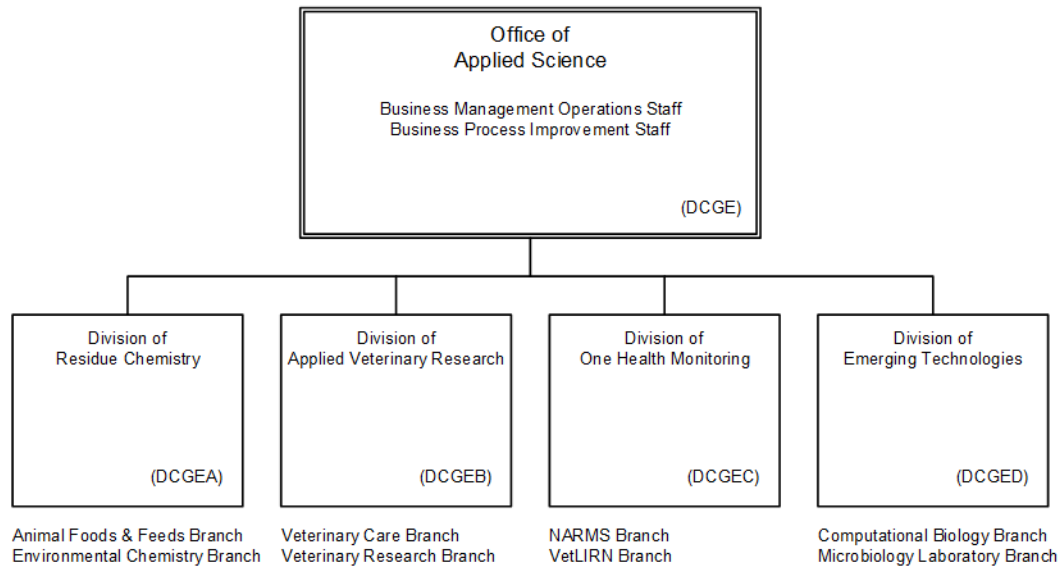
Office of
Applied Science

Business Management Operations Staff
Business Process Improvement Staff

(DCGE)

Division of
Residue Chemistry

(DCGEA)

Animal Foods & Feeds Branch
Environmental Chemistry Branch

Division of
Applied Veterinary Research

(DCGEB)

Veterinary Care Branch
Veterinary Research Branch

Division of
One Health Monitoring

(DCGEC)

NARMS Branch
VetLIRN Branch

Division of
Emerging Technologies

(DCGED)

Computational Biology Branch
Microbiology Laboratory Branch